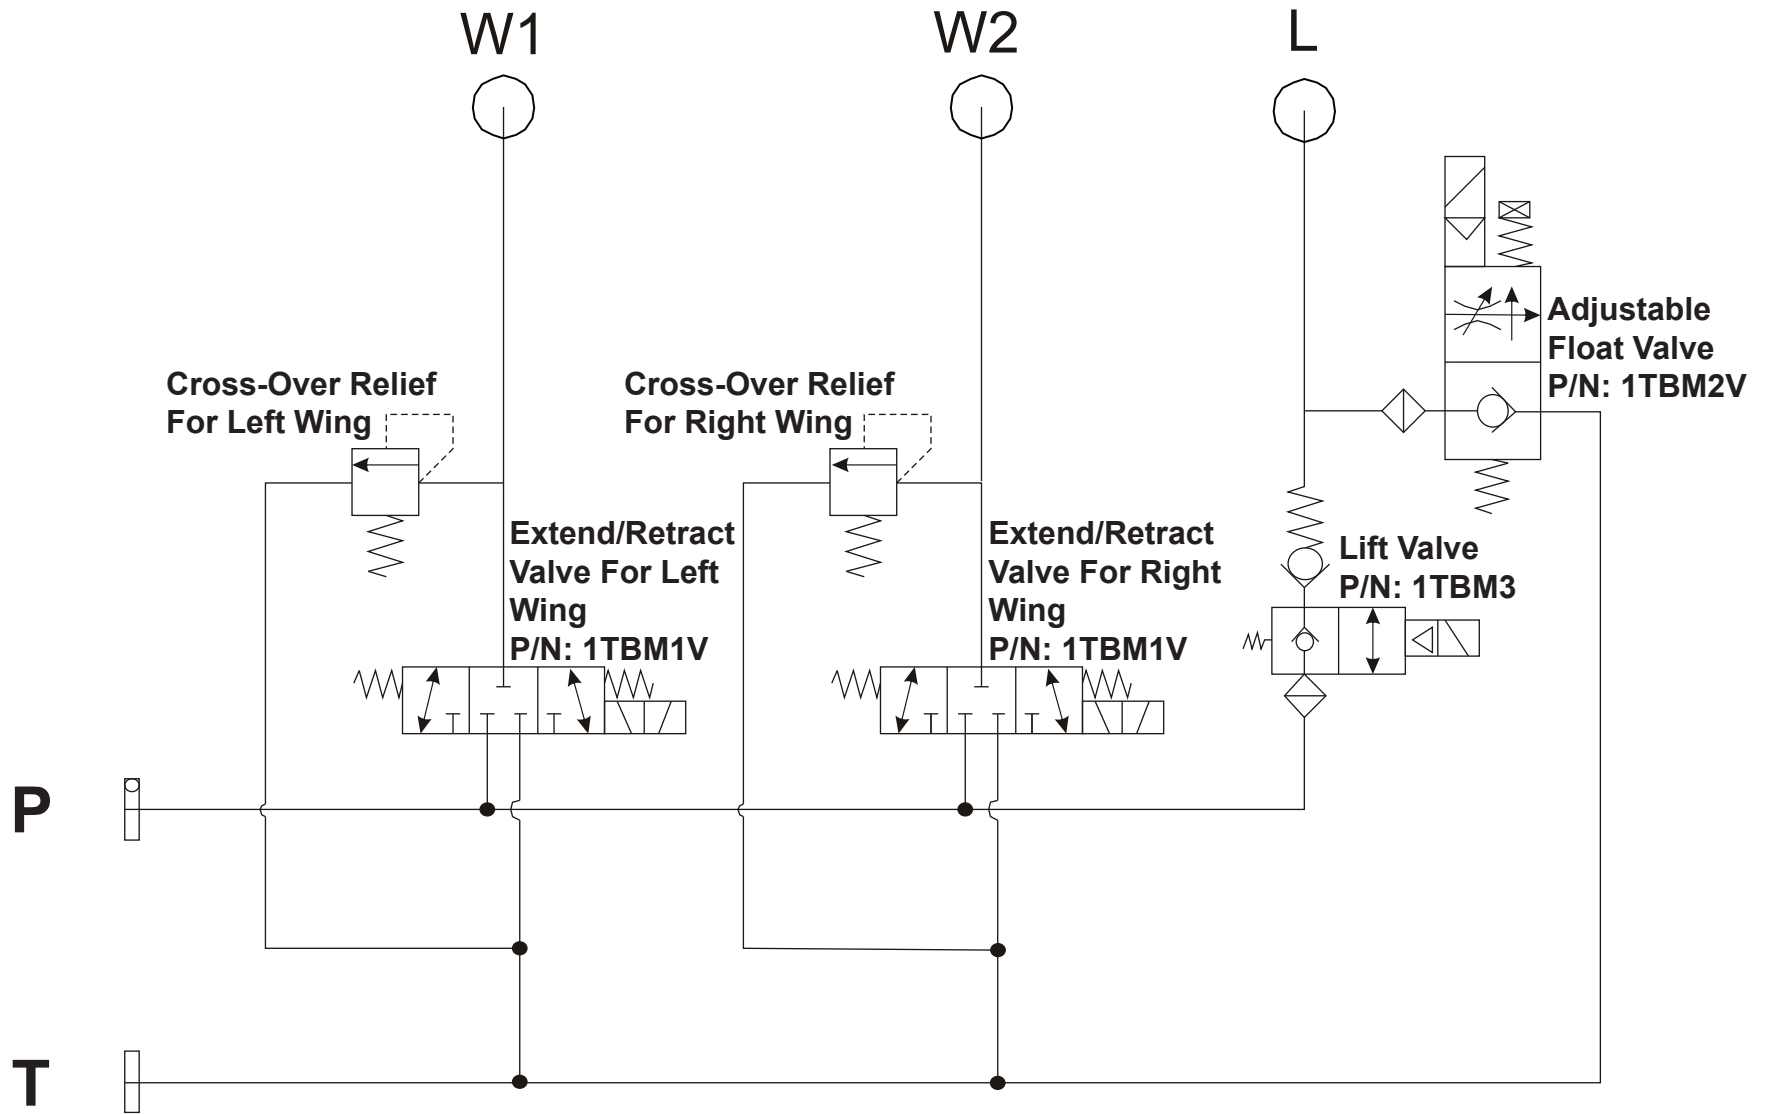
W1

W2

L

Adjustable Float Valve P/N: 1TBM2V

Cross-Over Relief For Left Wing

Cross-Over Relief For Right Wing

Extend/Retract Valve For Left Wing P/N: 1TBM1V

Extend/Retract Valve For Right Wing P/N: 1TBM1V

Lift Valve P/N: 1TBM3

P

T